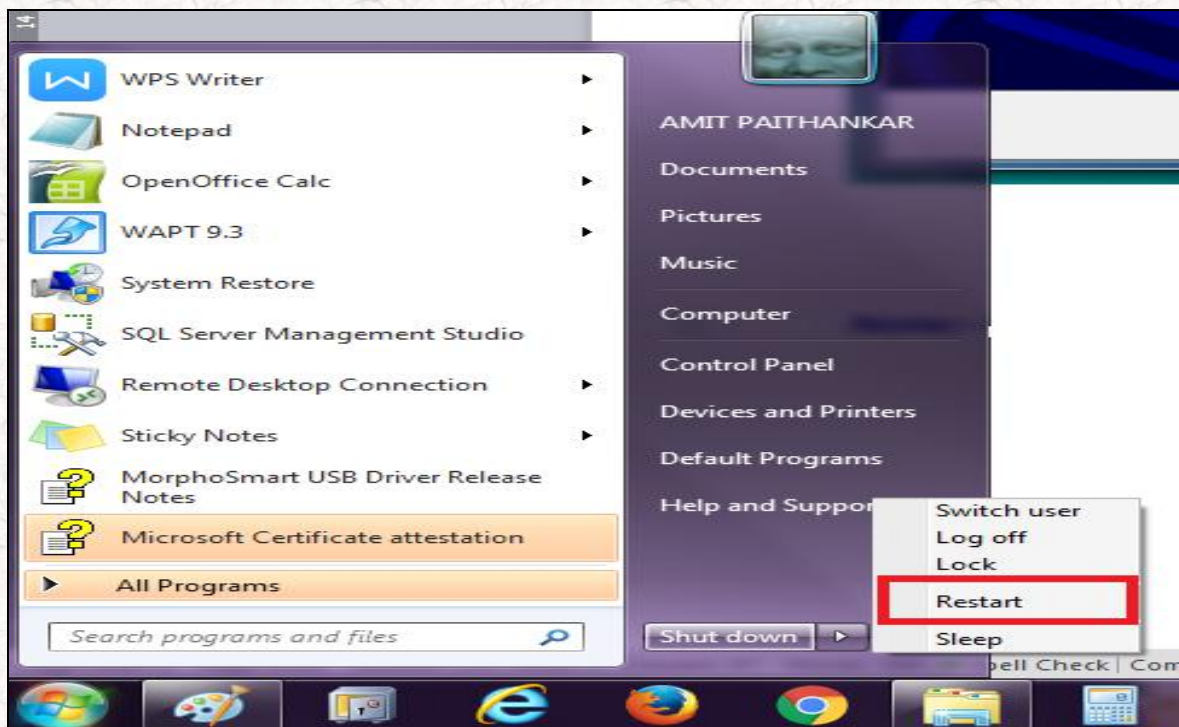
WPS Writer
Notepad
OpenOffice Calc
WAPT 9.3
System Restore
SQL Server Management Studio
Remote Desktop Connection
Sticky Notes
MorphoSmart USB Driver Release Notes
Microsoft Certificate attestation
All Programs
Search programs and files

AMIT PAITHANKAR
Documents
Pictures
Music
Computer
Control Panel
Devices and Printers
Default Programs
Help and Suppor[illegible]

Shut down

Switch user
Log off
Lock
Restart
Sleep

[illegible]pell Check | Com